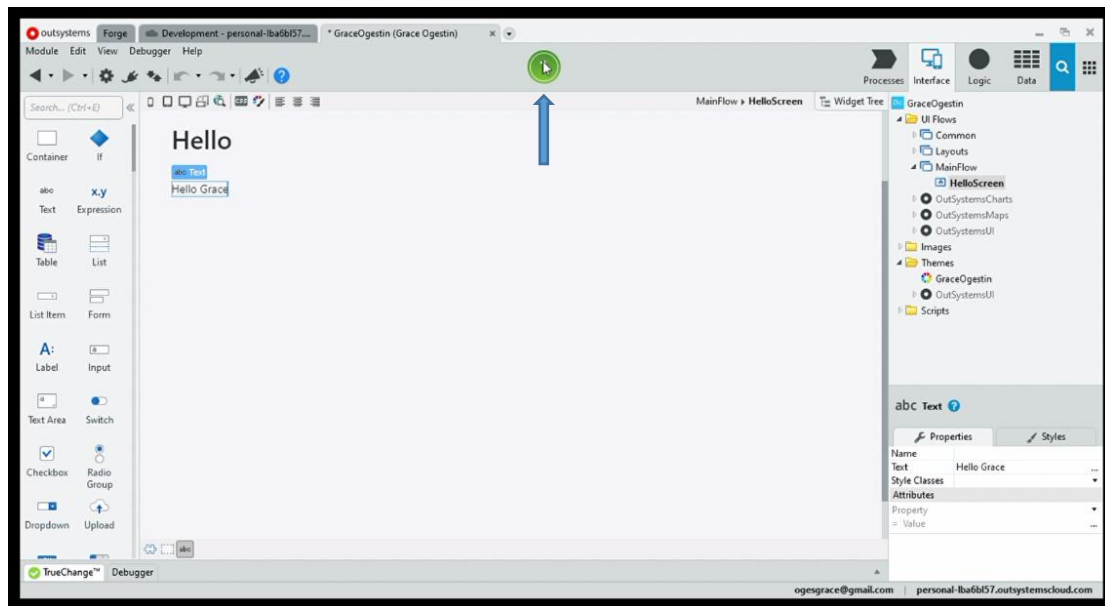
outsystems Forge Development - personal-lba6bl57... * GraceOgestin (Grace Ogestin)

Module Edit View Debugger Help

Processes Interface Logic Data

Search... (Ctrl+E)

Container If

Text Expression

Table List

List Item Form

Label Input

Text Area Switch

Checkbox Radio Group

Dropdown Upload

MainFlow ▸ HelloScreen Widget Tree

Hello

abc Text

Hello Grace

GraceOgestin
UI Flows
Common
Layouts
MainFlow
HelloScreen
OutSystemsCharts
OutSystemsMaps
OutSystemsUI
Images
Themes
GraceOgestin
OutSystemsUI
Scripts

abc Text

Properties Styles

| Name | |
|---|---|
| Text | Hello Grace |
| Style Classes | |
| Attributes | |
| Property | |
| = Value | |

TrueChange™ Debugger

ogesgrace@gmail.com | personal-lba6bl57.outsystemscloud.com